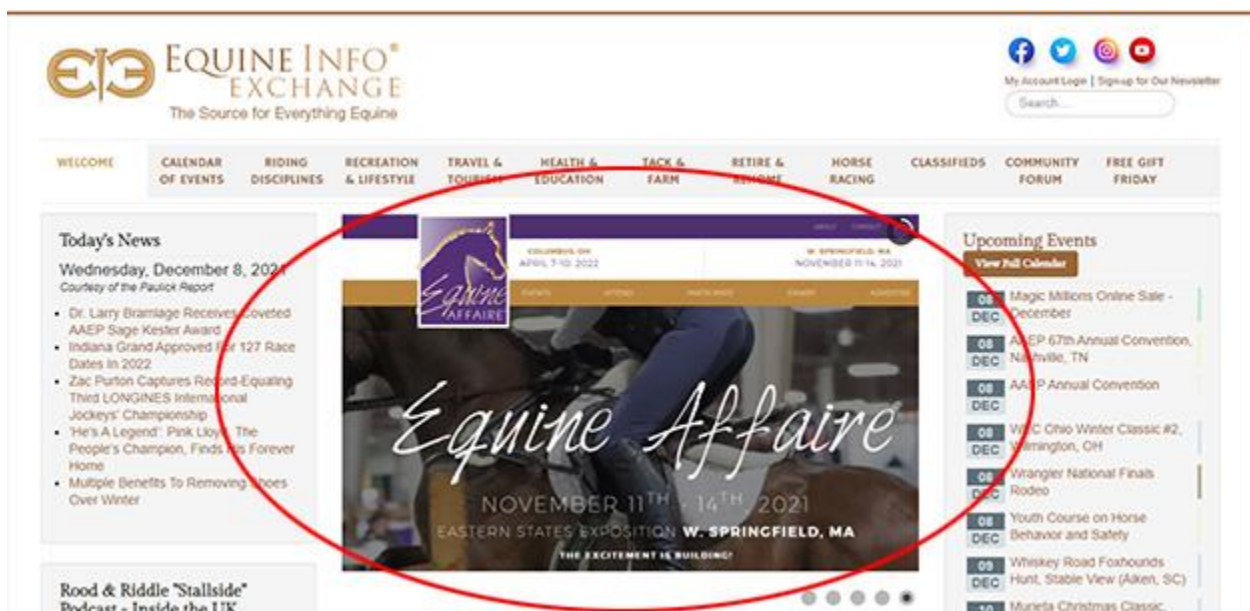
EQUINE INFO® EXCHANGE
The Source for Everything Equine

My Account Login | Sign-up for Our Newsletter
Search...

WELCOME | CALENDAR OF EVENTS | RIDING DISCIPLINES | RECREATION & LIFESTYLE | TRAVEL & TOURISM | HEALTH & EDUCATION | TACK & FARM | RETIRE & REHOME | HORSE RACING | CLASSIFIEDS | COMMUNITY FORUM | FREE GIFT FRIDAY

Today's News
Wednesday, December 8, 2021
Courtesy of the Paulick Report
- Dr. Larry Bramlage Receives Coveted AAEP Sage Kester Award
- Indiana Grand Approved For 127 Race Dates In 2022
- Zac Purton Captures Record-Equaling Third LONGINES International Jockeys' Championship
- 'He's A Legend': Pink Lloyd, The People's Champion, Finds His Forever Home
- Multiple Benefits To Removing Shoes Over Winter

Rood & Riddle "Stallside" Podcast - Inside the UK

Equine Affaire
COLUMBUS, OH APRIL 7-10, 2022
W. SPRINGFIELD, MA NOVEMBER 11-14, 2021
ABOUT CONTACT
EVENTS ATTEND PARTICIPATE EXHIBIT ADVERTISE
Equine Affaire
NOVEMBER 11TH - 14TH, 2021
EASTERN STATES EXPOSITION W. SPRINGFIELD, MA
THE EXCITEMENT IS BUILDING!

Upcoming Events
View Full Calendar
08 DEC Magic Millions Online Sale - December
08 DEC AAEP 67th Annual Convention, Nashville, TN
08 DEC AAEP Annual Convention
08 DEC WEC Ohio Winter Classic #2, Wilmington, OH
08 DEC Wrangler National Finals Rodeo
08 DEC Youth Course on Horse Behavior and Safety
09 DEC Whiskey Road Foxhounds Hunt, Stable View (Aiken, SC)
10 Murieta Christmas Classic,